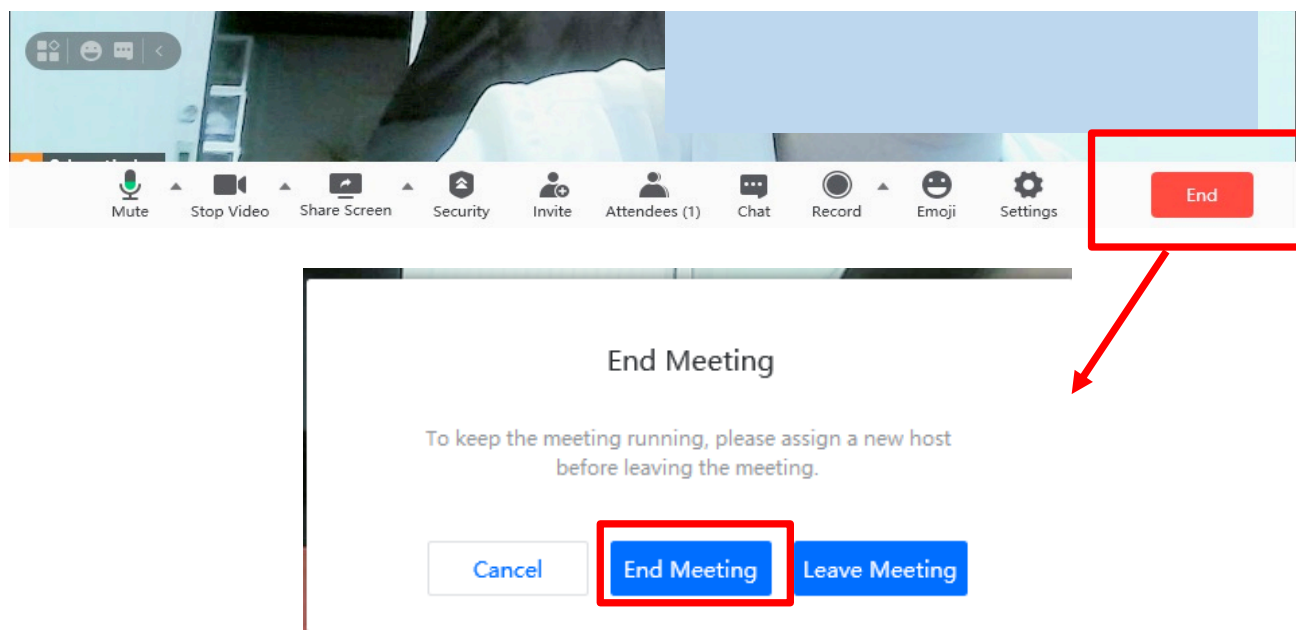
Mute
Stop Video
Share Screen
Security
Invite
Attendees (1)
Chat
Record
Emoji
Settings
End

End Meeting

To keep the meeting running, please assign a new host before leaving the meeting.

Cancel
End Meeting
Leave Meeting